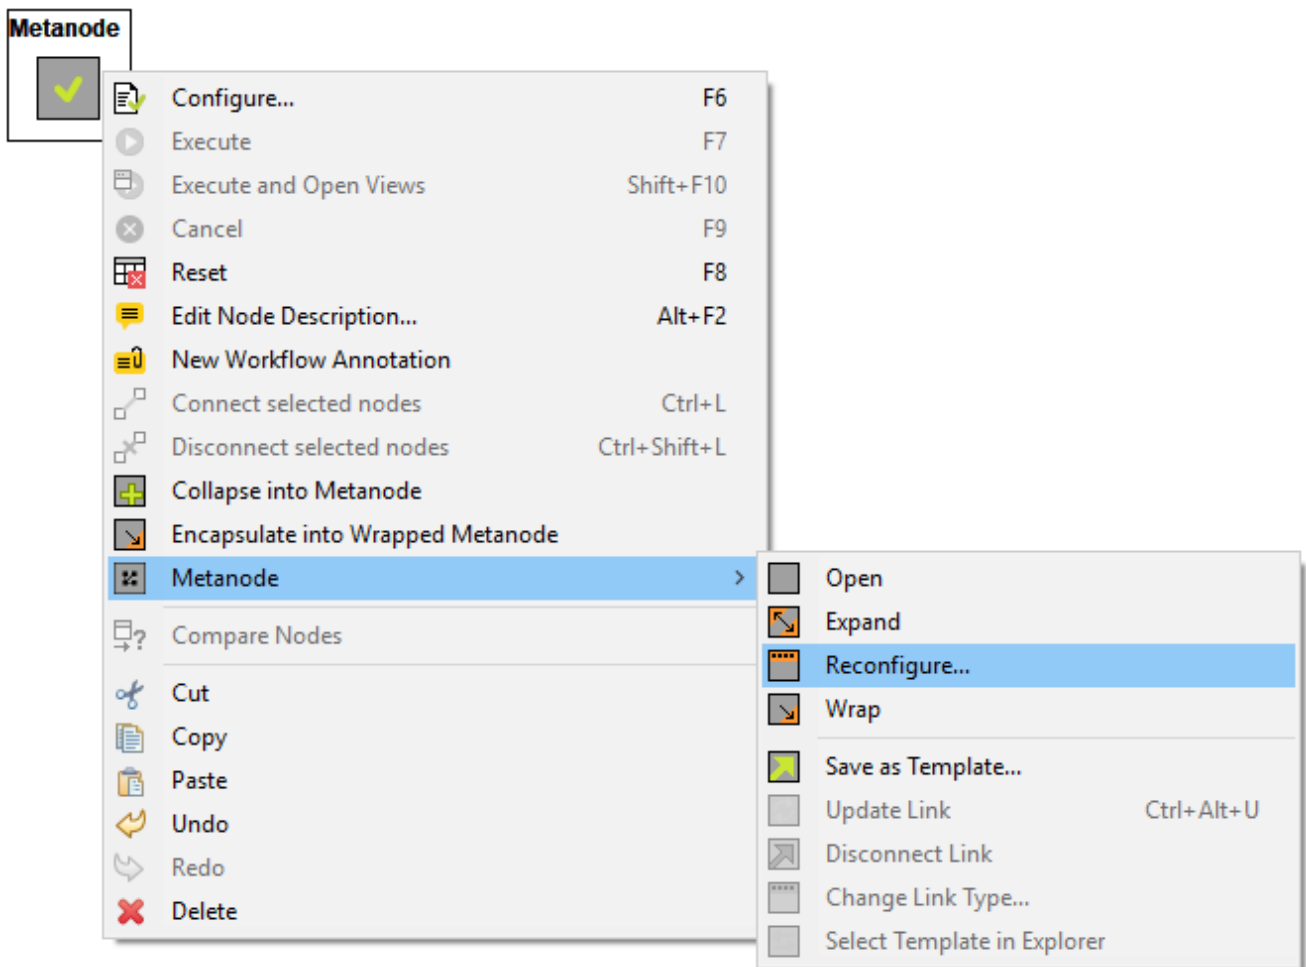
Metanode

Configure... F6
Execute F7
Execute and Open Views Shift+F10
Cancel F9
Reset F8
Edit Node Description... Alt+F2
New Workflow Annotation
Connect selected nodes Ctrl+L
Disconnect selected nodes Ctrl+Shift+L
Collapse into Metanode
Encapsulate into Wrapped Metanode
Metanode >
Compare Nodes
Cut
Copy
Paste
Undo
Redo
Delete

Open
Expand
Reconfigure...
Wrap
Save as Template...
Update Link Ctrl+Alt+U
Disconnect Link
Change Link Type...
Select Template in Explorer